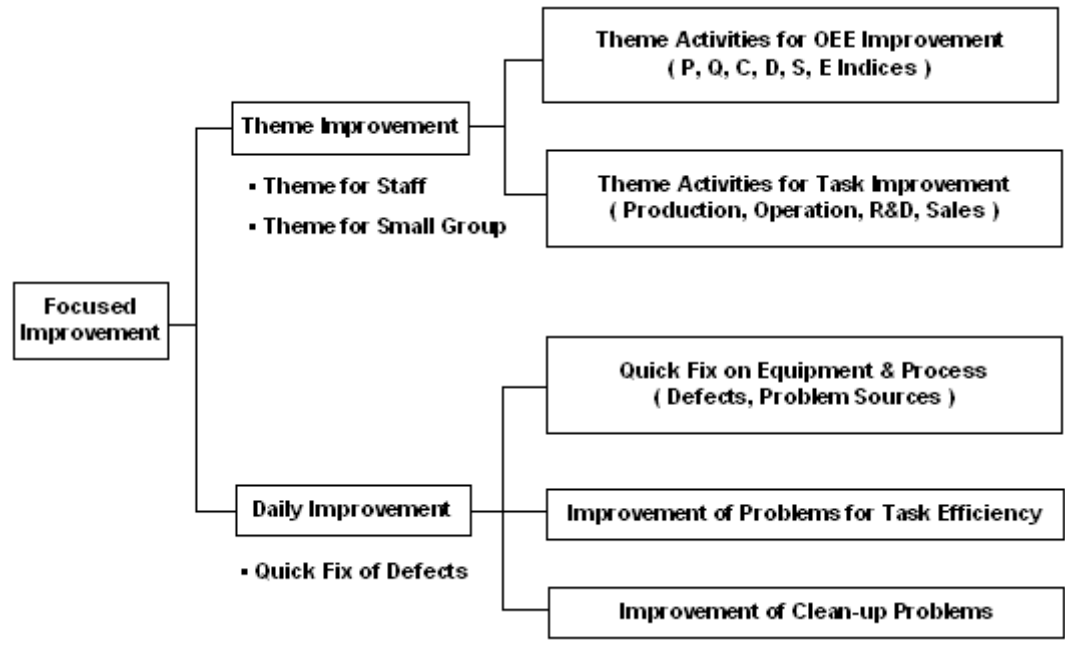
Focused Improvement

Theme Improvement

▪ Theme for Staff

▪ Theme for Small Group

Theme Activities for OEE Improvement ( P, Q, C, D, S, E Indices )

Theme Activities for Task Improvement ( Production, Operation, R&D, Sales )

Daily Improvement

▪ Quick Fix of Defects

Quick Fix on Equipment & Process ( Defects, Problem Sources )

Improvement of Problems for Task Efficiency

Improvement of Clean-up Problems